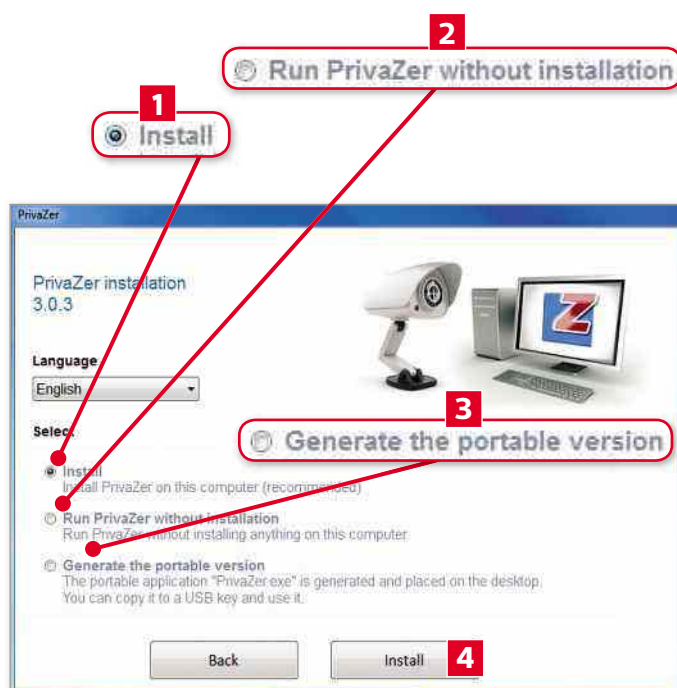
2

Run PrivaZer without installation

1

Install

PrivaZer

PrivaZer installation
3.0.3

Language

English

Select

3

Generate the portable version

Install
Install PrivaZer on this computer (recommended)

Run PrivaZer without installation
Run PrivaZer without installing anything on this computer

Generate the portable version
The portable application "PrivaZer.exe" is generated and placed on the desktop.
You can copy it to a USB key and use it.

Back

Install

4